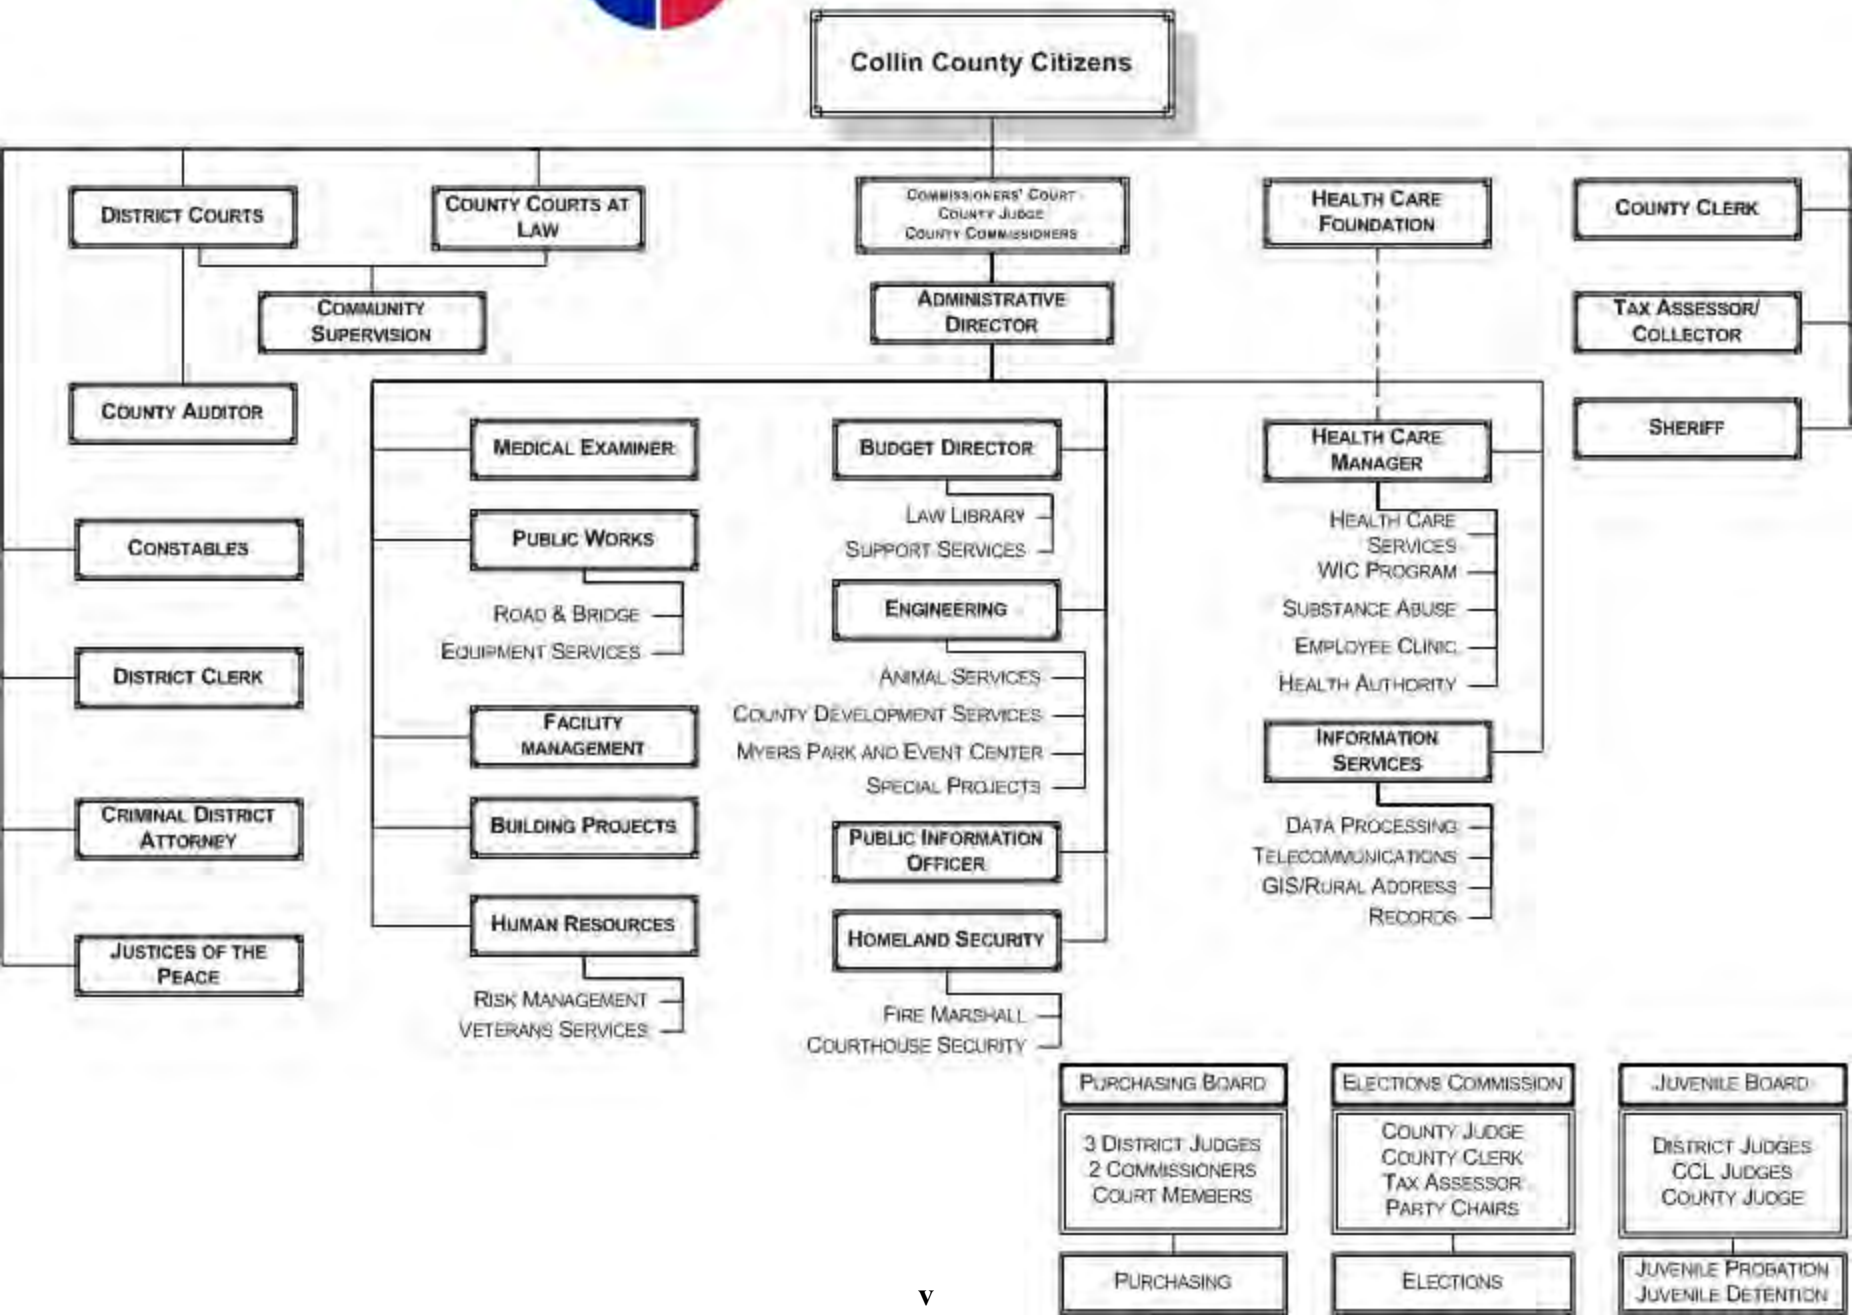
Collin County Citizens

District Courts

County Courts at Law

Community Supervision

County Auditor

Constables

District Clerk

Criminal District Attorney

Justices of the Peace

Commissioners' Court
County Judge
County Commissioners

Administrative Director

Medical Examiner

Public Works

Road & Bridge
Equipment Services

Facility Management

Building Projects

Human Resources

Risk Management
Veterans Services

Budget Director

Law Library
Support Services

Engineering

Animal Services
County Development Services
Myers Park and Event Center
Special Projects

Public Information Officer

Homeland Security

Fire Marshall
Courthouse Security

Health Care Foundation

Health Care Manager

Health Care Services
WIC Program
Substance Abuse
Employee Clinic
Health Authority

Information Services

Data Processing
Telecommunications
GIS/Rural Address
Records

County Clerk

Tax Assessor/ Collector

Sheriff

Purchasing Board

3 District Judges
2 Commissioners
Court Members

Purchasing

Elections Commission

County Judge
County Clerk
Tax Assessor
Party Chairs

Elections

Juvenile Board

District Judges
CCL Judges
County Judge

Juvenile Probation
Juvenile Detention

v